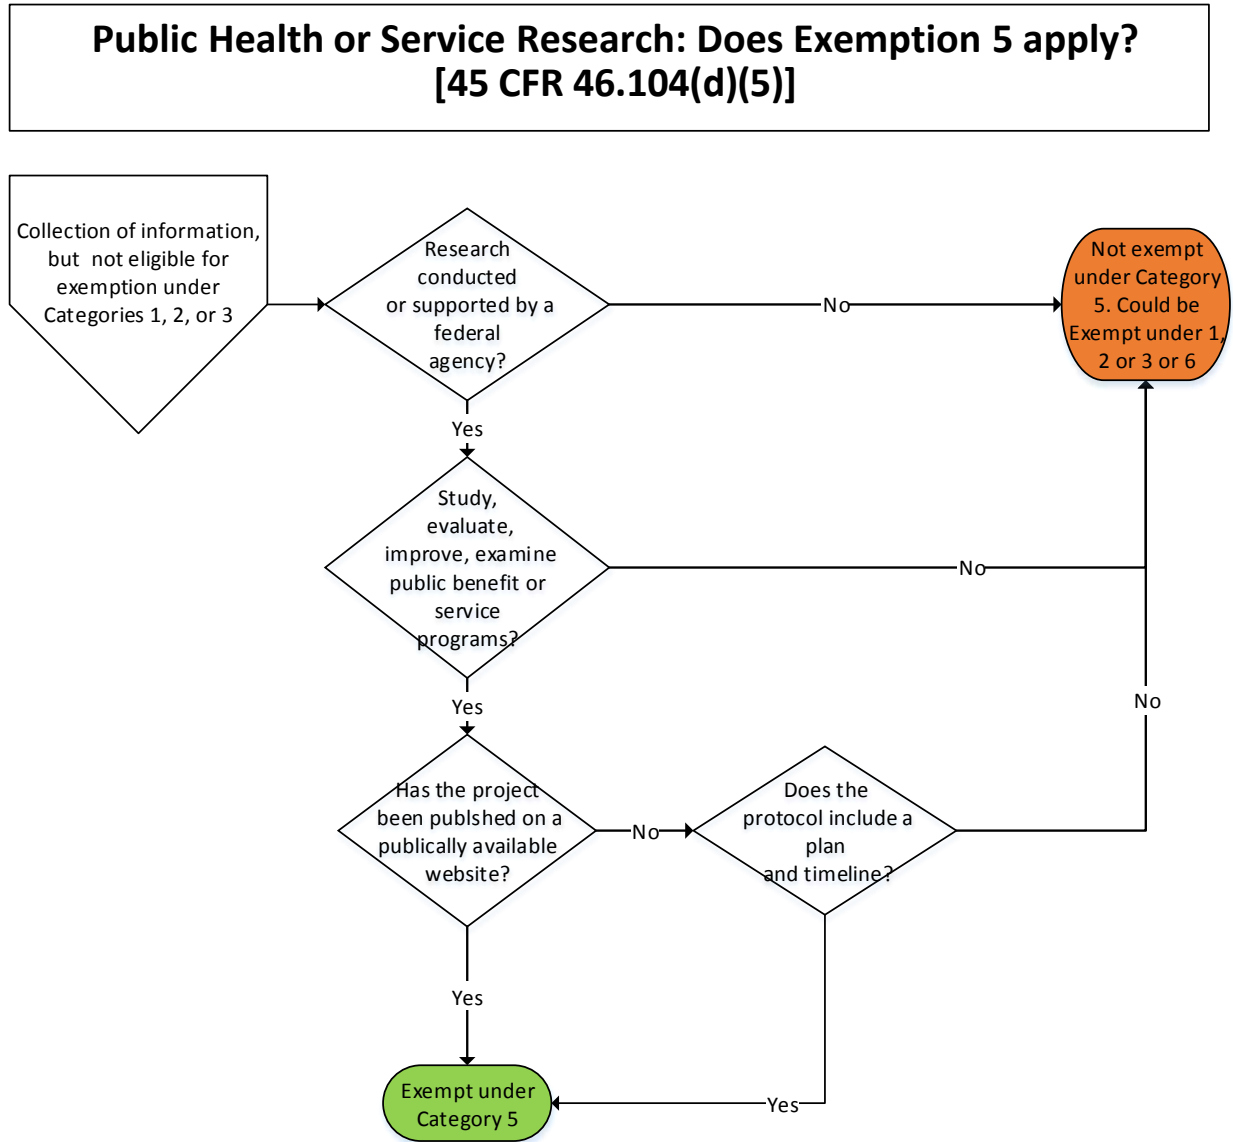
Public Health or Service Research: Does Exemption 5 apply? [45 CFR 46.104(d)(5)]

Collection of information, but not eligible for exemption under Categories 1, 2, or 3

Research conducted or supported by a federal agency?

No

Not exempt under Category 5. Could be Exempt under 1, 2 or 3 or 6

Yes

Study, evaluate, improve, examine public benefit or service programs?

No

Yes

No

Has the project been publshed on a publically available website?

No

Does the protocol include a plan and timeline?

Yes

Exempt under Category 5

Yes